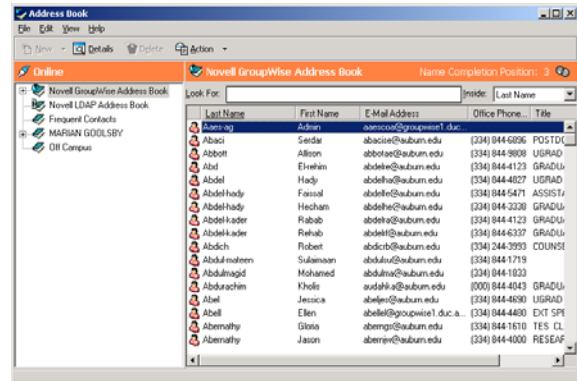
Address Book

File Edit View Help

New Details Delete Action

Online

Novell GroupWise Address Book
Novell LDAP Address Book
Frequent Contacts
MARIAN GOOLSBY
Off Campus

Novell GroupWise Address Book Name Completion Position: 3

Look For: Inside: Last Name

| Last Name | First Name | E-Mail Address | Office Phone... | Title |
|---|---|---|---|---|
| Aaes-ag | Admin | aaescoa@groupwise1.duc... | | |
| Abaci | Serdar | abacise@auburn.edu | (334) 844-6896 | POSTDC |
| Abbott | Allison | abbotae@auburn.edu | (334) 844-9808 | UGRAD |
| Abd | Elrehim | abdelre@auburn.edu | (334) 844-4123 | GRADU/ |
| Abdel | Hady | abdelha@auburn.edu | (334) 844-4827 | UGRAD |
| Abdel-hady | Faissal | abdelfa@auburn.edu | (334) 844-5471 | ASSISTA |
| Abdel-hady | Hecham | abdelhe@auburn.edu | (334) 844-3338 | GRADU/ |
| Abdel-kader | Rabab | abdelra@auburn.edu | (334) 844-4123 | GRADU/ |
| Abdel-kader | Rehab | abdelrl@auburn.edu | (334) 844-6337 | GRADU/ |
| Abdich | Robert | abdicrb@auburn.edu | (334) 244-3993 | COUNSE |
| Abdul-mateen | Sulaimaan | abdulsu@auburn.edu | (334) 844-1719 | |
| Abdulmagid | Mohamed | abdulma@auburn.edu | (334) 844-1833 | |
| Abdurachim | Kholis | audahka@auburn.edu | (000) 844-4043 | GRADU/ |
| Abel | Jessica | abeljes@auburn.edu | (334) 844-4690 | UGRAD |
| Abell | Ellen | abellel@groupwise1.duc.a... | (334) 844-4480 | EXT SPE |
| Abernathy | Gloria | aberngr@auburn.edu | (334) 844-1610 | TES CL |
| Abernathy | Jason | abernjw@auburn.edu | (334) 844-4000 | RESEAF |